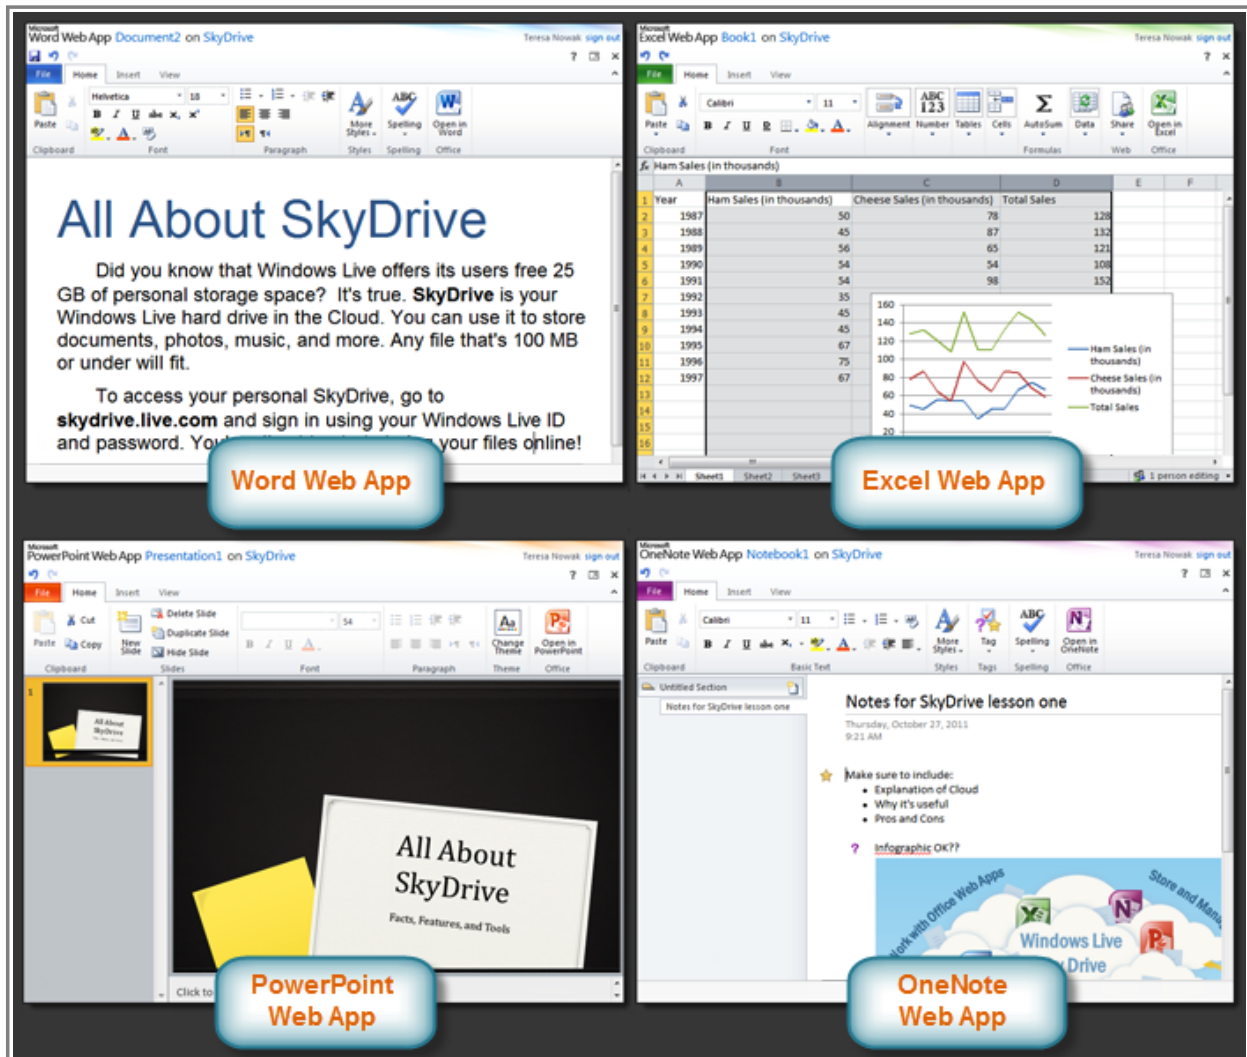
Microsoft Word Web App Document2 on SkyDrive

Teresa Nowak sign out

File Home Insert View

Helvetica 18

Paste Clipboard Font Paragraph More Styles Styles Spelling Spelling Open in Word Office

All About SkyDrive

Did you know that Windows Live offers its users free 25 GB of personal storage space? It's true. **SkyDrive** is your Windows Live hard drive in the Cloud. You can use it to store documents, photos, music, and more. Any file that's 100 MB or under will fit.

To access your personal SkyDrive, go to **skydrive.live.com** and sign in using your Windows Live ID and password. Yo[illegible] your files online!

Word Web App

Microsoft Excel Web App Book1 on SkyDrive

Teresa Nowak sign out

File Home Insert View

Calibri 11

Paste Clipboard Font Alignment Number Tables Cells AutoSum Formulas Data Share Web Open in Excel Office

Ham Sales (in thousands)

| | A | B | C | D | E | F |
|---|---|---|---|---|---|---|
| 1 | Year | Ham Sales (in thousands) | Cheese Sales (in thousands) | Total Sales | | |
| 2 | 1987 | 50 | 78 | 128 | | |
| 3 | 1988 | 45 | 87 | 132 | | |
| 4 | 1989 | 56 | 65 | 121 | | |
| 5 | 1990 | 54 | 54 | 108 | | |
| 6 | 1991 | 54 | 98 | 152 | | |
| 7 | 1992 | 35 | | | | |
| 8 | 1993 | 45 | | | | |
| 9 | 1994 | 45 | | | | |
| 10 | 1995 | 67 | | | | |
| 11 | 1996 | 75 | | | | |
| 12 | 1997 | 67 | | | | |

160 140 120 100 80 60 40 20

Ham Sales (in thousands)
Cheese Sales (in thousands)
Total Sales

Sheet1 Sheet2 Sheet3 1 person editing

Excel Web App

Microsoft PowerPoint Web App Presentation1 on SkyDrive

Teresa Nowak sign out

File Home Insert View

Cut Copy Paste New Slide Delete Slide Duplicate Slide Hide Slide Clipboard Slides 54 Font Paragraph Change Theme Theme Open in PowerPoint Office

All About SkyDrive

Facts, Features, and Tools

Click to

PowerPoint Web App

Microsoft OneNote Web App Notebook1 on SkyDrive

Teresa Nowak sign out

File Home Insert View

Calibri 11

Paste Clipboard Basic Text More Styles Styles Tag Tags Spelling Spelling Open in OneNote Office

Untitled Section

Notes for SkyDrive lesson one

Notes for SkyDrive lesson one

Thursday, October 27, 2011
9:21 AM

Make sure to include:
• Explanation of Cloud
• Why it's useful
• Pros and Cons

Infographic OK??

Work with Office Web Apps Store and Mana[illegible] Windows Live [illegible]Drive

OneNote Web App